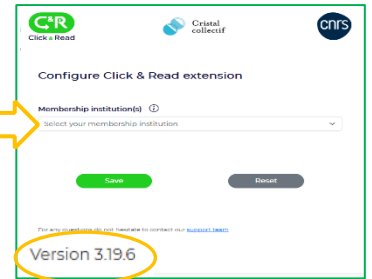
C&R
Click & Read

Cristal collectif

cnrs

Configure Click & Read extension

Membership institution(s) ⓘ

Select your membership institution

Save

Reset

For any questions do not hesitate to contact our support team

Version 3.19.6